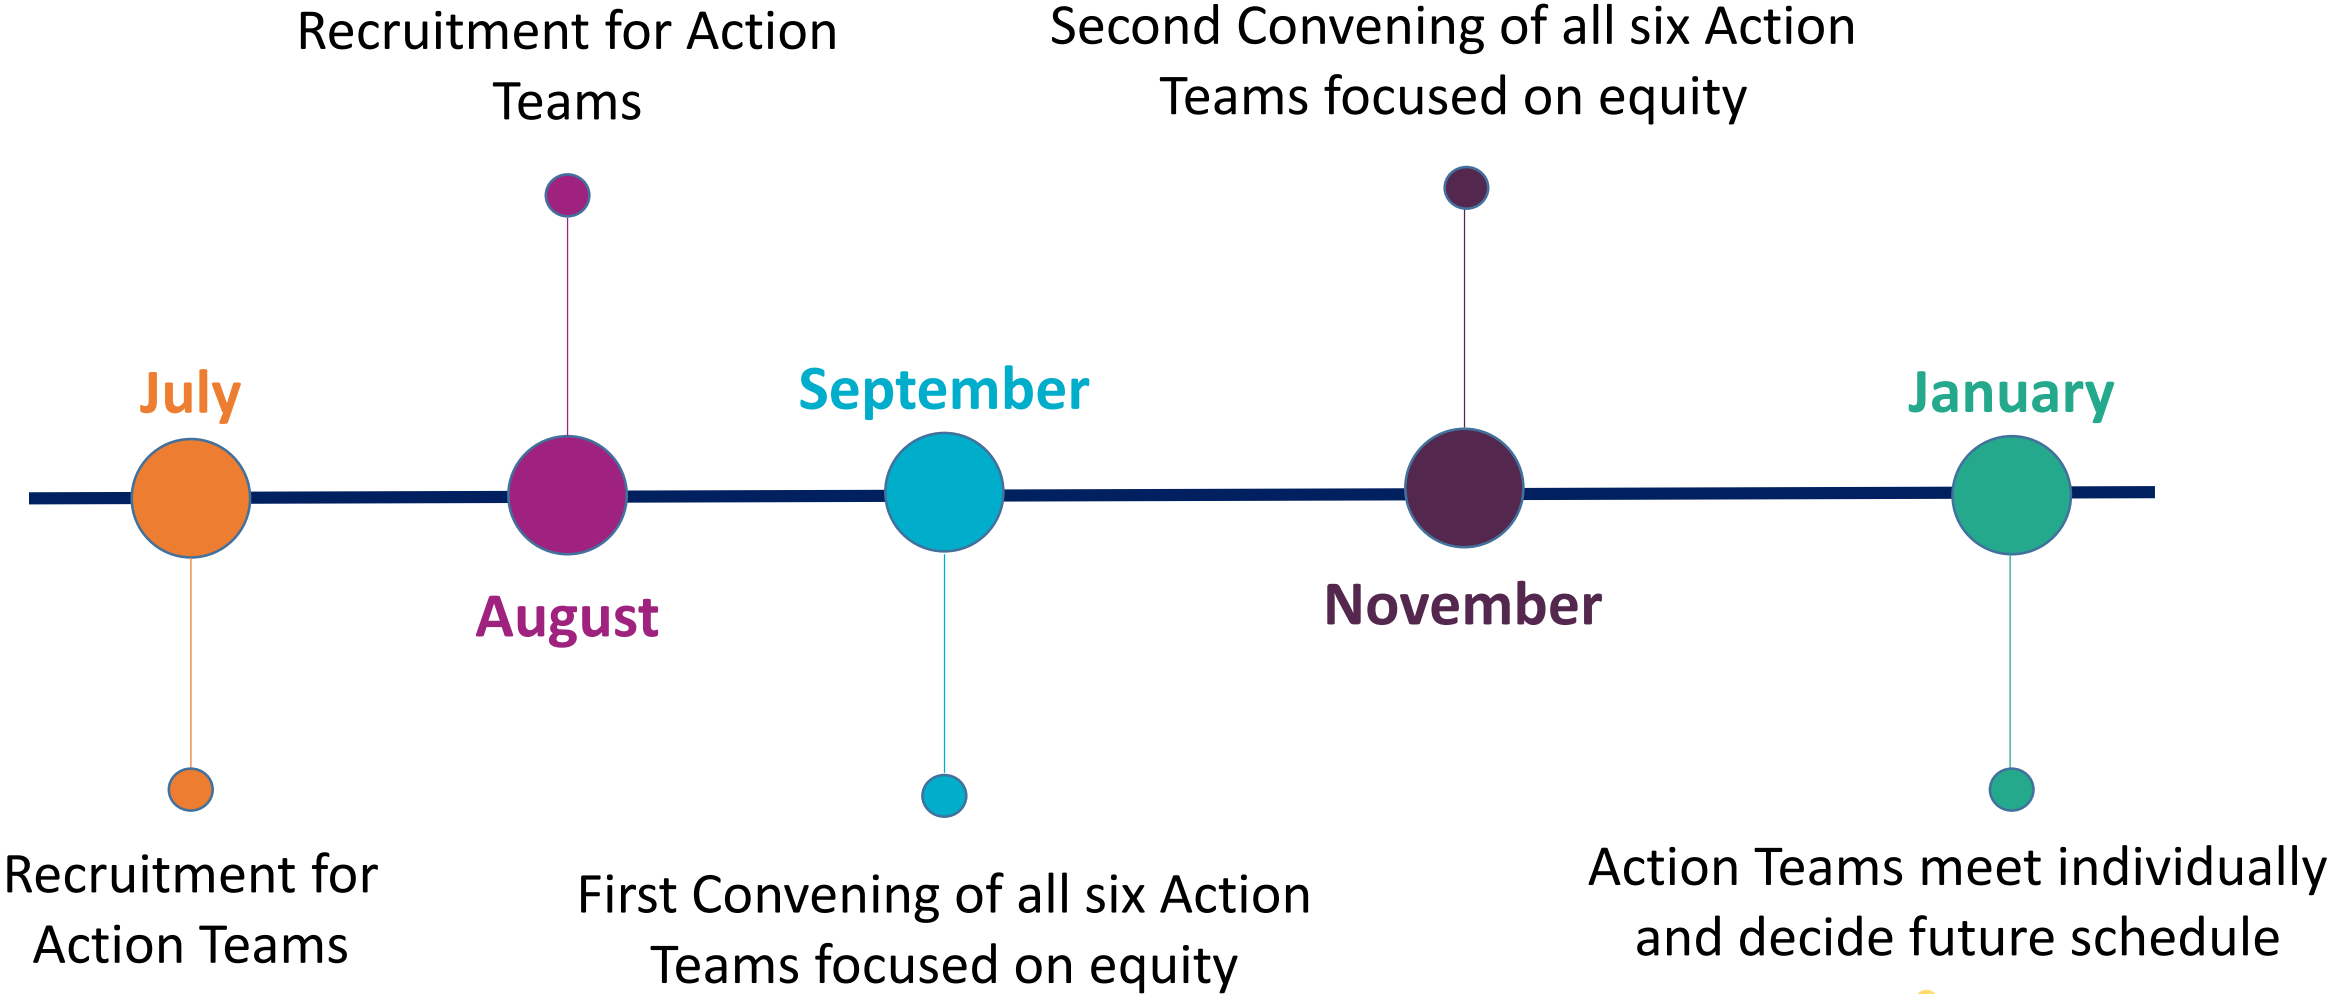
Recruitment for Action Teams

Second Convening of all six Action Teams focused on equity

July

September

January

August

November

Recruitment for Action Teams

First Convening of all six Action Teams focused on equity

Action Teams meet individually and decide future schedule